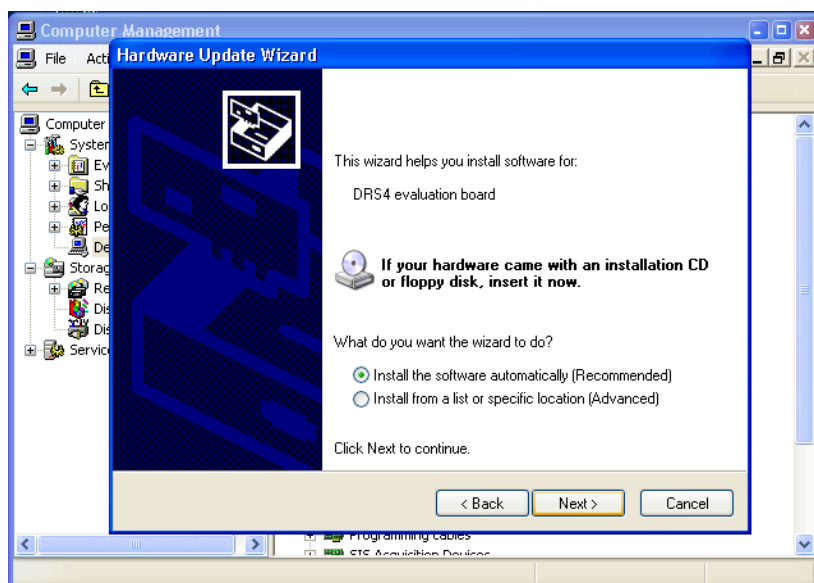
Computer Management

File Acti

Computer
System
Ev
Sh
Lo
Pe
De
Storag
Re
Dis
Dis
Service

Hardware Update Wizard

This wizard helps you install software for:

DRS4 evaluation board

If your hardware came with an installation CD or floppy disk, insert it now.

What do you want the wizard to do?

Install the software automatically (Recommended)
Install from a list or specific location (Advanced)

Click Next to continue.

< Back Next > Cancel

Programming cables
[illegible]